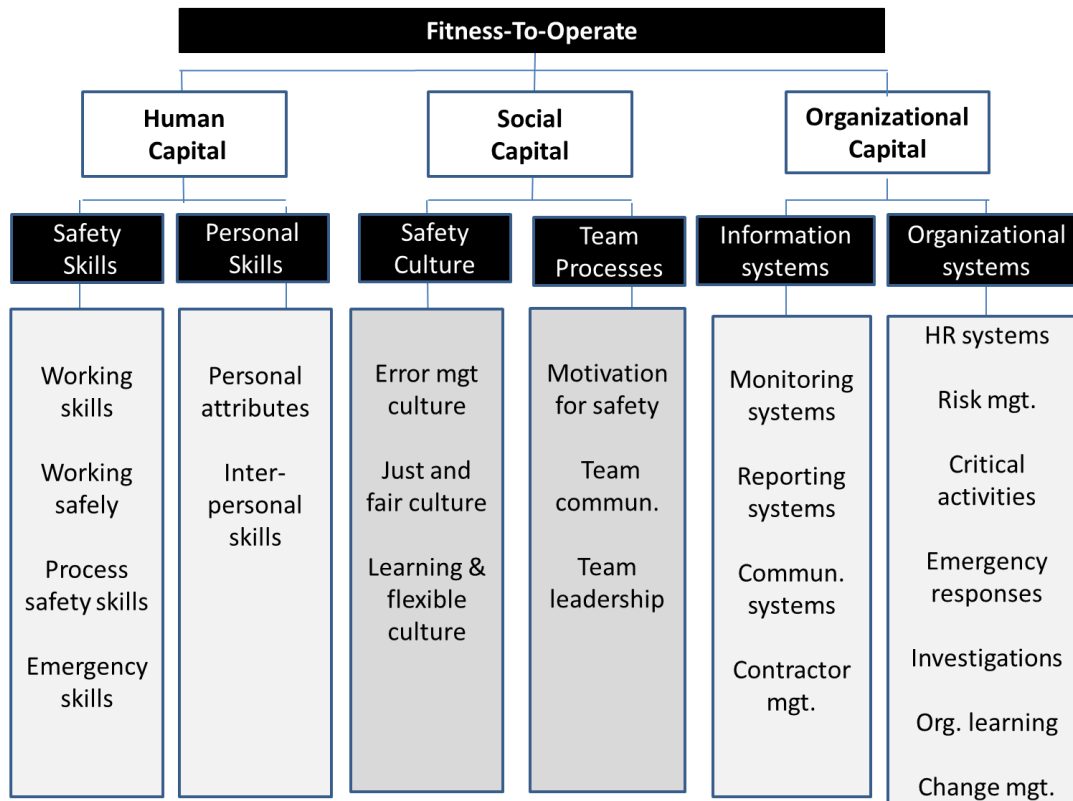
Fitness-To-Operate

Human Capital

Social Capital

Organizational Capital

Safety Skills

Personal Skills

Safety Culture

Team Processes

Information systems

Organizational systems

Working skills

Working safely

Process safety skills

Emergency skills

Personal attributes

Interpersonal skills

Error mgt culture

Just and fair culture

Learning & flexible culture

Motivation for safety

Team commun.

Team leadership

Monitoring systems

Reporting systems

Commun. systems

Contractor mgt.

HR systems

Risk mgt.

Critical activities

Emergency responses

Investigations

Org. learning

Change mgt.